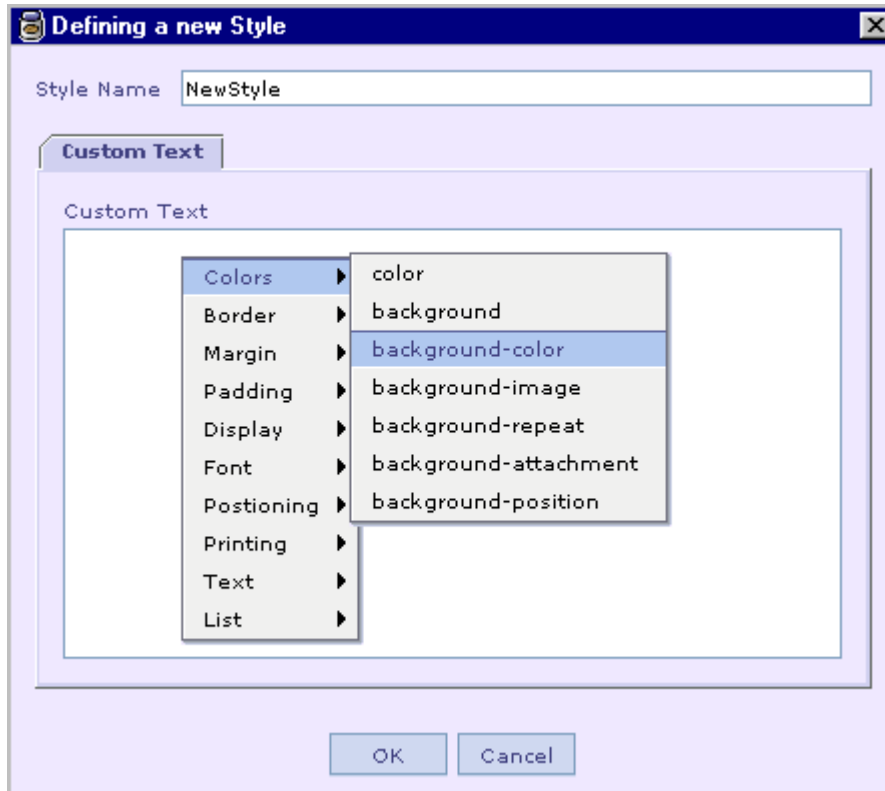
Defining a new Style

Style Name NewStyle

Custom Text

Custom Text

Colors
Border
Margin
Padding
Display
Font
Postioning
Printing
Text
List

color
background
background-color
background-image
background-repeat
background-attachment
background-position

OK Cancel